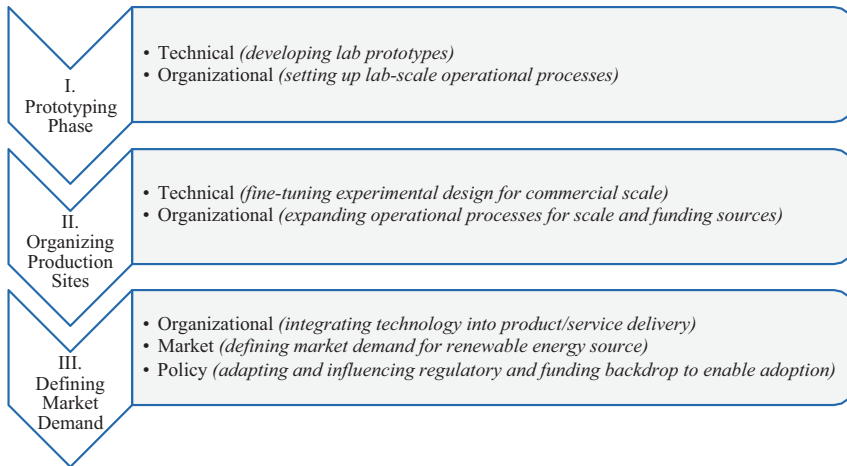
I. Prototyping Phase

• Technical *(developing lab prototypes)*
• Organizational *(setting up lab-scale operational processes)*

II. Organizing Production Sites

• Technical *(fine-tuning experimental design for commercial scale)*
• Organizational *(expanding operational processes for scale and funding sources)*

III. Defining Market Demand

• Organizational *(integrating technology into product/service delivery)*
• Market *(defining market demand for renewable energy source)*
• Policy *(adapting and influencing regulatory and funding backdrop to enable adoption)*